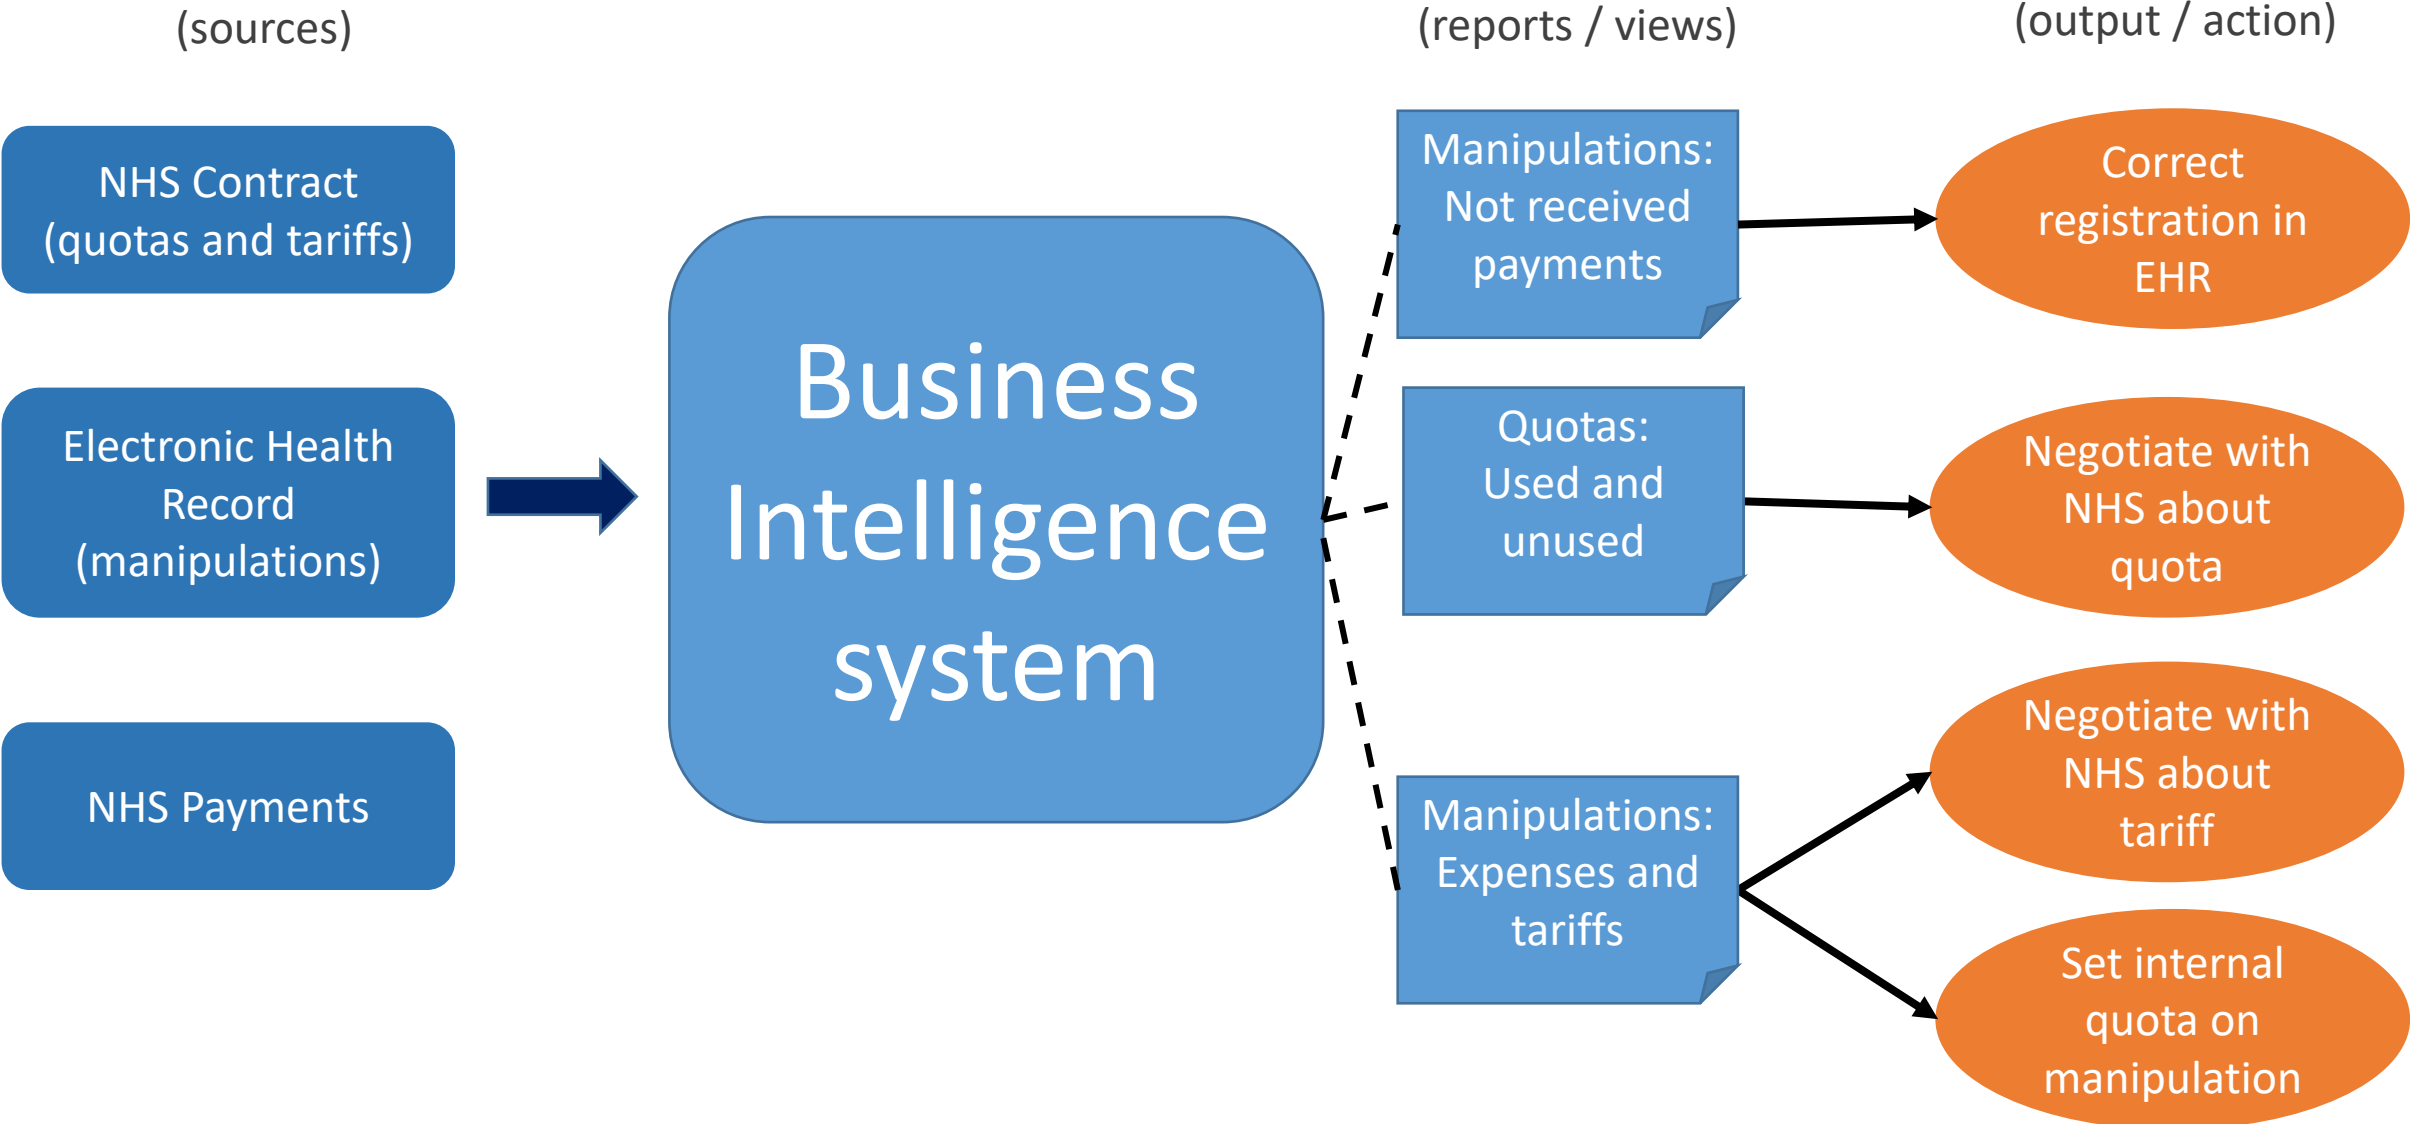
(sources)

NHS Contract (quotas and tariffs)

Electronic Health Record (manipulations)

NHS Payments

Business Intelligence system

(reports / views)

Manipulations: Not received payments

Quotas: Used and unused

Manipulations: Expenses and tariffs

(output / action)

Correct registration in EHR

Negotiate with NHS about quota

Negotiate with NHS about tariff

Set internal quota on manipulation